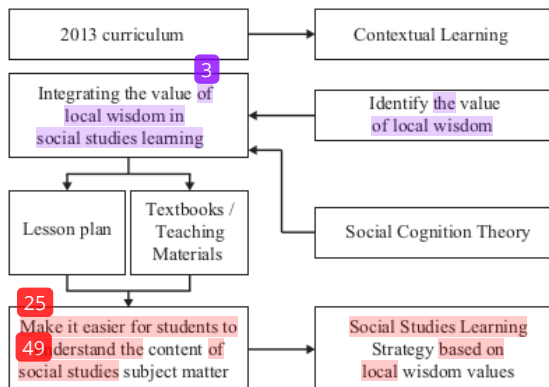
2013 curriculum

Contextual Learning

3

Integrating the value of local wisdom in social studies learning

Identify the value of local wisdom

Lesson plan

Textbooks / Teaching Materials

Social Cognition Theory

25

49

Make it easier for students to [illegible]nderstand the content of social studies subject matter

Social Studies Learning Strategy based on local wisdom values